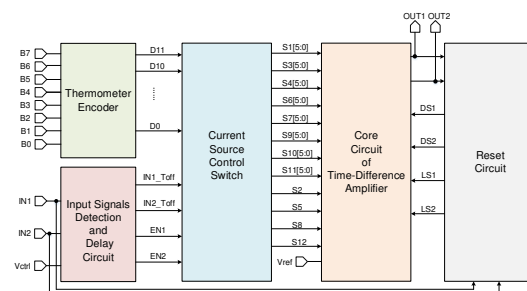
OUT1 OUT2

B7
B6
B5
B4
B3
B2
B1
B0

Thermometer Encoder

D11
D10
D0

IN1
IN2
Vctrl

Input Signals Detection and Delay Circuit

IN1_Toff
IN2_Toff
EN1
EN2

Current Source Control Switch

S1[5:0]
S3[5:0]
S4[5:0]
S6[5:0]
S7[5:0]
S9[5:0]
S10[5:0]
S11[5:0]
S2
S5
S8
S12

Vref

Core Circuit of Time-Difference Amplifier

DS1
DS2
LS1
LS2

Reset Circuit